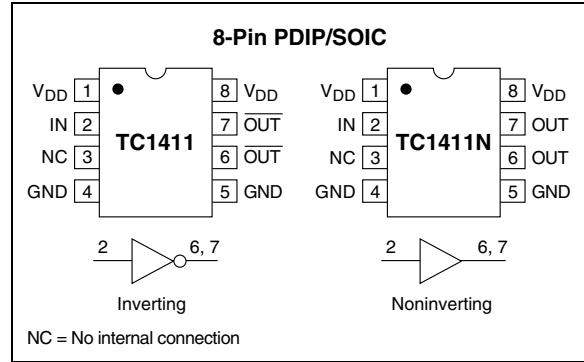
8-Pin PDIP/SOIC

$V_{DD}$ 1
IN 2
NC 3
GND 4
TC1411
8 $V_{DD}$
7 $\overline{OUT}$
6 $\overline{OUT}$
5 GND

$V_{DD}$ 1
IN 2
NC 3
GND 4
TC1411N
8 $V_{DD}$
7 OUT
6 OUT
5 GND

2
6, 7
Inverting

2
6, 7
Noninverting

NC = No internal connection